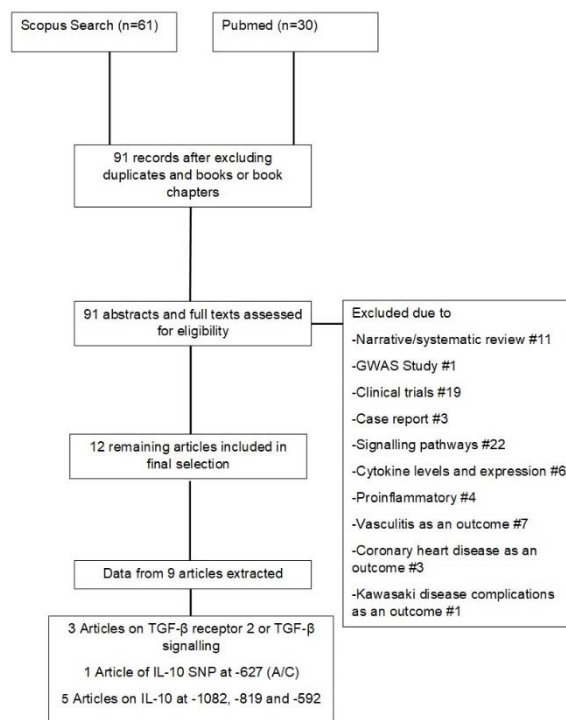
Scopus Search (n=61)

Pubmed (n=30)

91 records after excluding duplicates and books or book chapters

91 abstracts and full texts assessed for eligibility

Excluded due to

-Narrative/systematic review #11

-GWAS Study #1

-Clinical trials #19

-Case report #3

-Signalling pathways #22

-Cytokine levels and expression #6

-Proinflammatory #4

-Vasculitis as an outcome #7

-Coronary heart disease as an outcome #3

-Kawasaki disease complications as an outcome #1

12 remaining articles included in final selection

Data from 9 articles extracted

3 Articles on TGF-β receptor 2 or TGF-β signalling

1 Article of IL-10 SNP at -627 (A/C)

5 Articles on IL-10 at -1082, -819 and -592